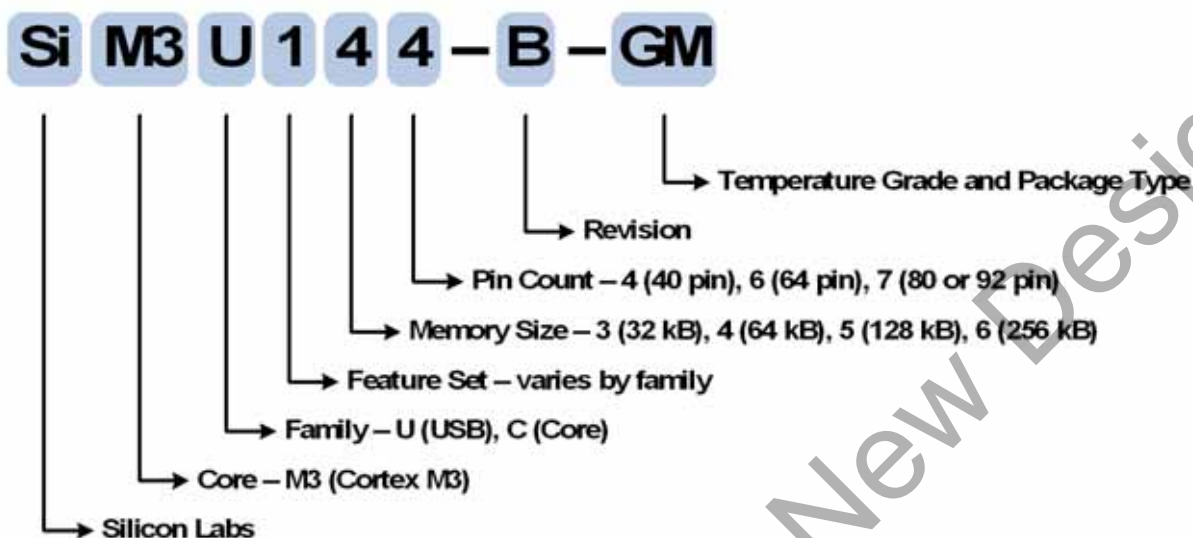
Si M3 U 1 4 4 – B – GM

Temperature Grade and Package Type

Revision

Pin Count – 4 (40 pin), 6 (64 pin), 7 (80 or 92 pin)

Memory Size – 3 (32 kB), 4 (64 kB), 5 (128 kB), 6 (256 kB)

Feature Set – varies by family

Family – U (USB), C (Core)

Core – M3 (Cortex M3)

Silicon Labs

New Desi